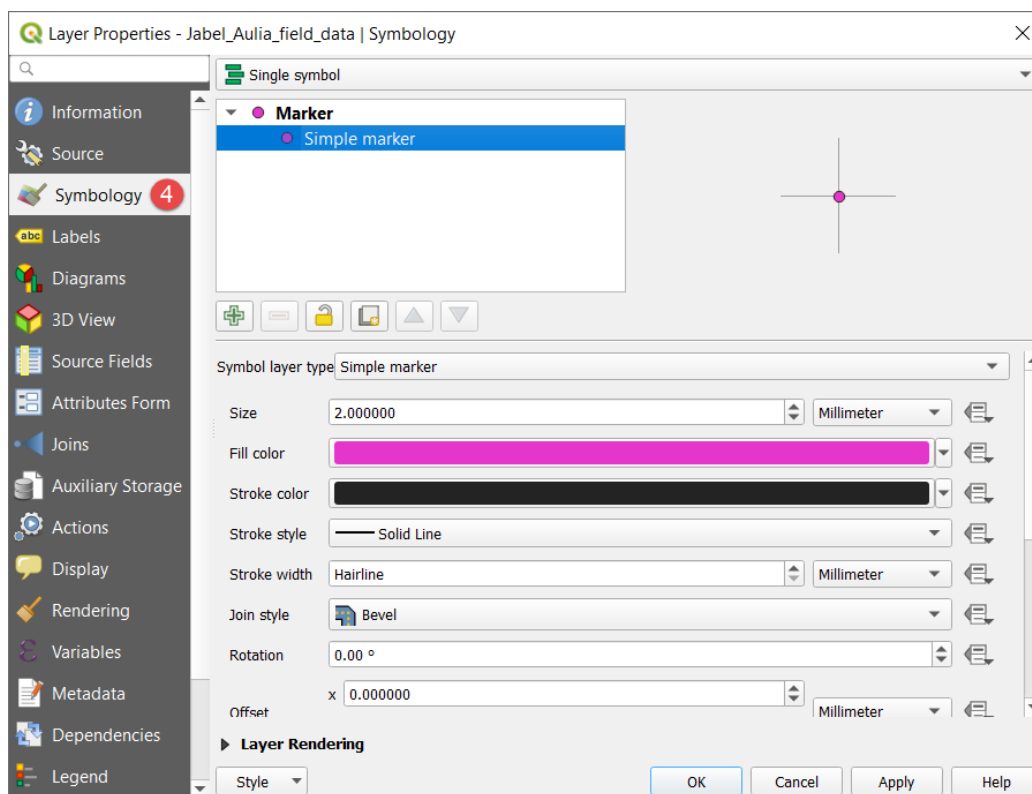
Layer Properties - Jabel_Aulia_field_data | Symbology

Information
Source
Symbology 4
Labels
Diagrams
3D View
Source Fields
Attributes Form
Joins
Auxiliary Storage
Actions
Display
Rendering
Variables
Metadata
Dependencies
Legend

Single symbol

Marker
Simple marker

Symbol layer type Simple marker

Size 2.000000 Millimeter
Fill color
Stroke color
Stroke style Solid Line
Stroke width Hairline Millimeter
Join style Bevel
Rotation 0.00 °
Offset x 0.000000 Millimeter

Layer Rendering

Style OK Cancel Apply Help